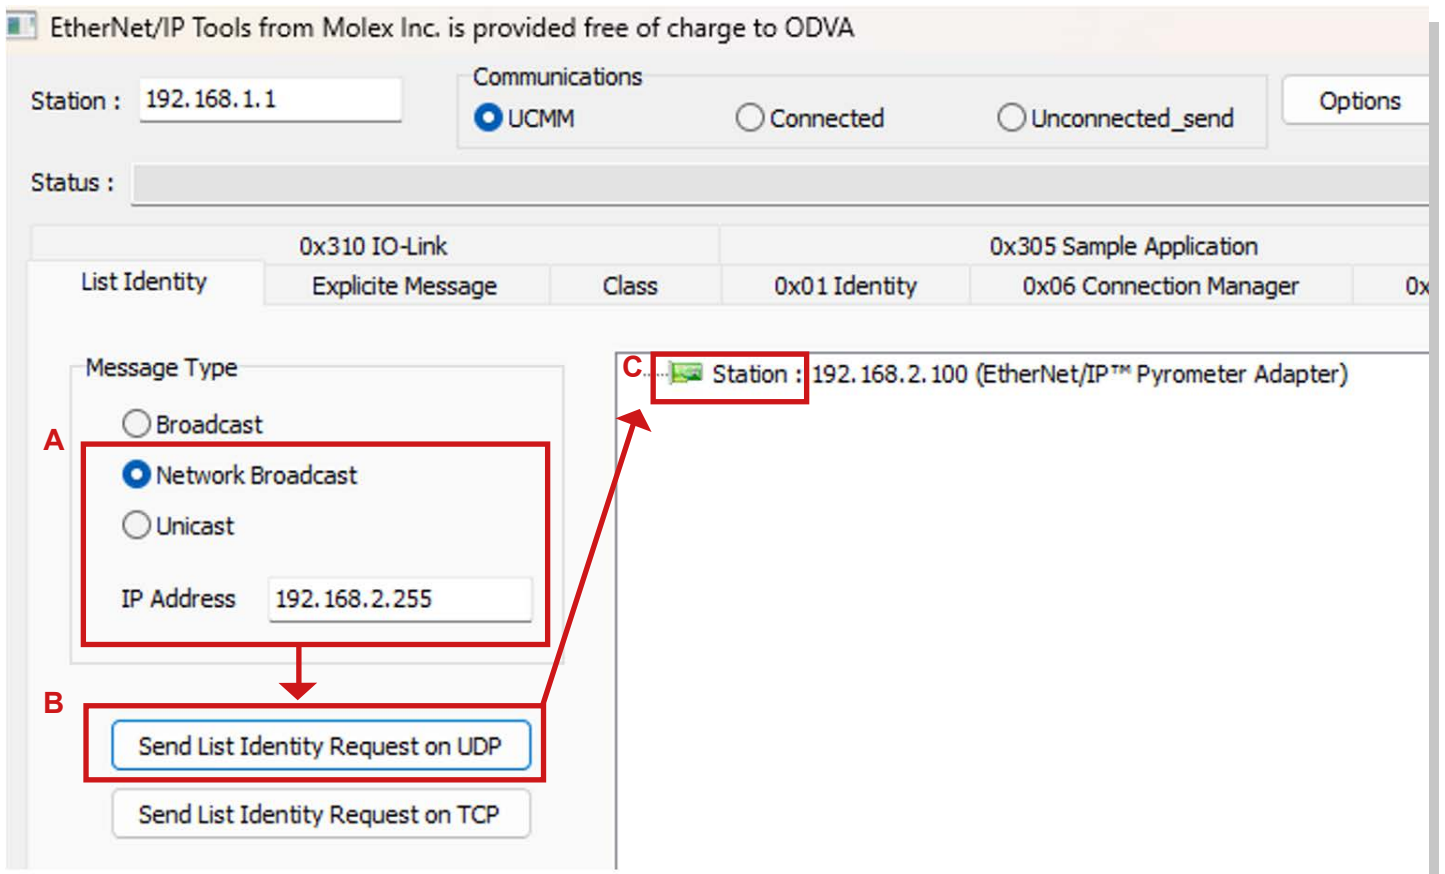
EtherNet/IP Tools from Molex Inc. is provided free of charge to ODVA

Station : 192.168.1.1

Communications
UCMM
Connected
Unconnected_send

Options

Status :

0x310 IO-Link
0x305 Sample Application

List Identity
Explicite Message
Class
0x01 Identity
0x06 Connection Manager
0x

Message Type
A
Broadcast
Network Broadcast
Unicast
IP Address 192.168.2.255

B
Send List Identity Request on UDP
Send List Identity Request on TCP

C
Station : 192.168.2.100 (EtherNet/IP™ Pyrometer Adapter)